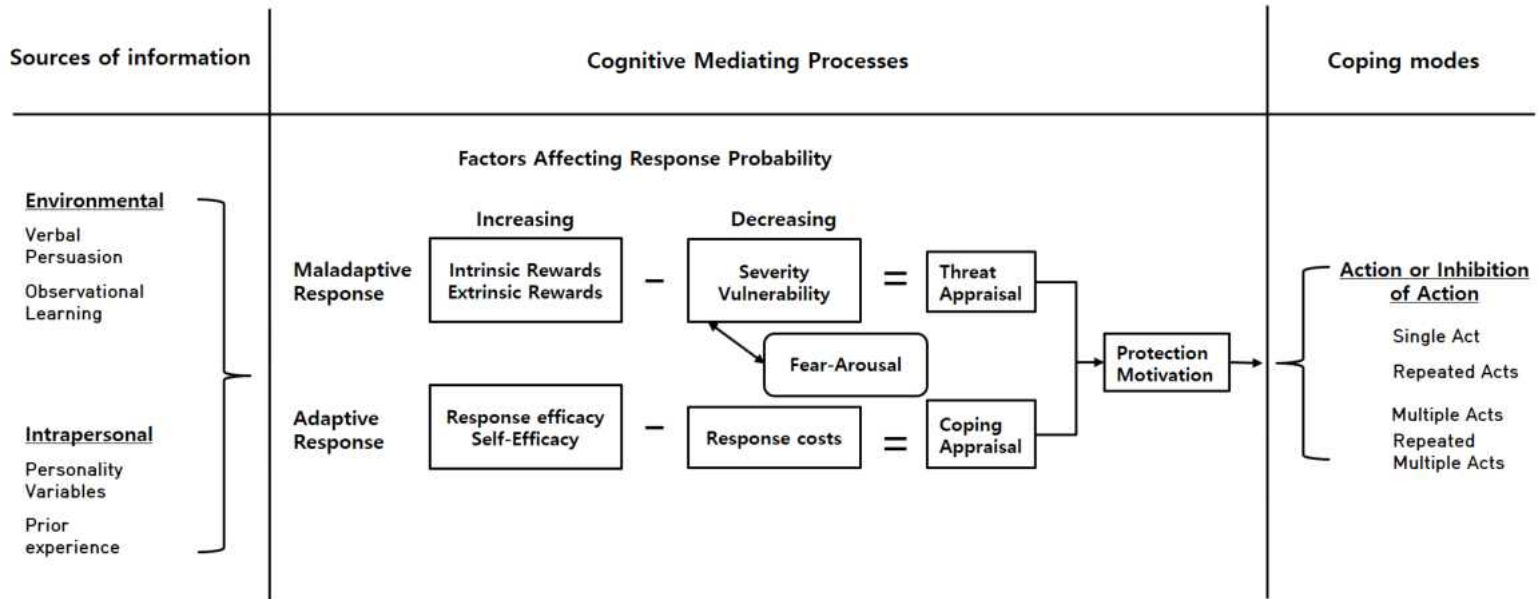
Sources of information

Cognitive Mediating Processes

Coping modes

Factors Affecting Response Probability

Environmental

Verbal Persuasion

Observational Learning

Intrapersonal

Personality Variables

Prior experience

Increasing

Decreasing

Maladaptive Response

Intrinsic Rewards
Extrinsic Rewards

–

Severity
Vulnerability

=

Threat Appraisal

Fear-Arousal

Protection Motivation

Adaptive Response

Response efficacy
Self-Efficacy

–

Response costs

=

Coping Appraisal

Action or Inhibition of Action

Single Act

Repeated Acts

Multiple Acts

Repeated Multiple Acts